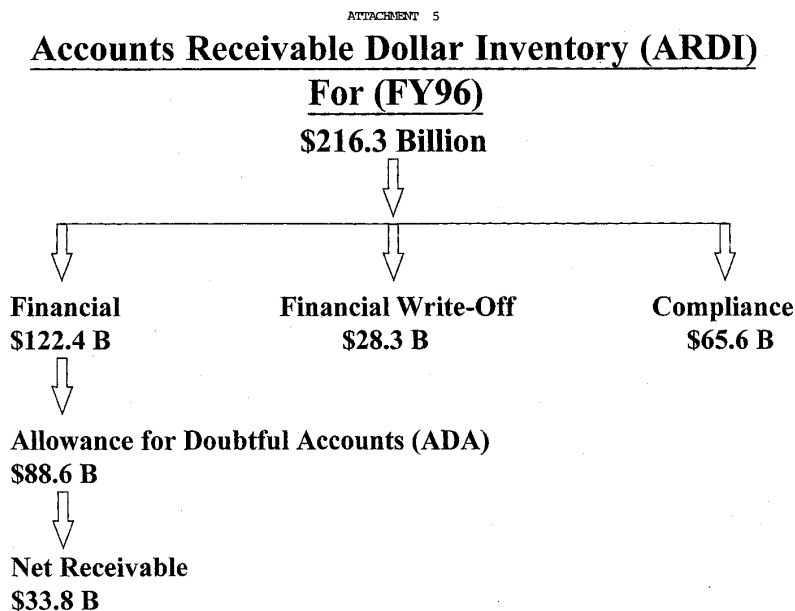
ATTACHMENT 5

Accounts Receivable Dollar Inventory (ARDI)
For (FY96)

\$216.3 Billion

Financial
\$122.4 B

Financial Write-Off
\$28.3 B

Compliance
\$65.6 B

Allowance for Doubtful Accounts (ADA)
\$88.6 B

Net Receivable
\$33.8 B